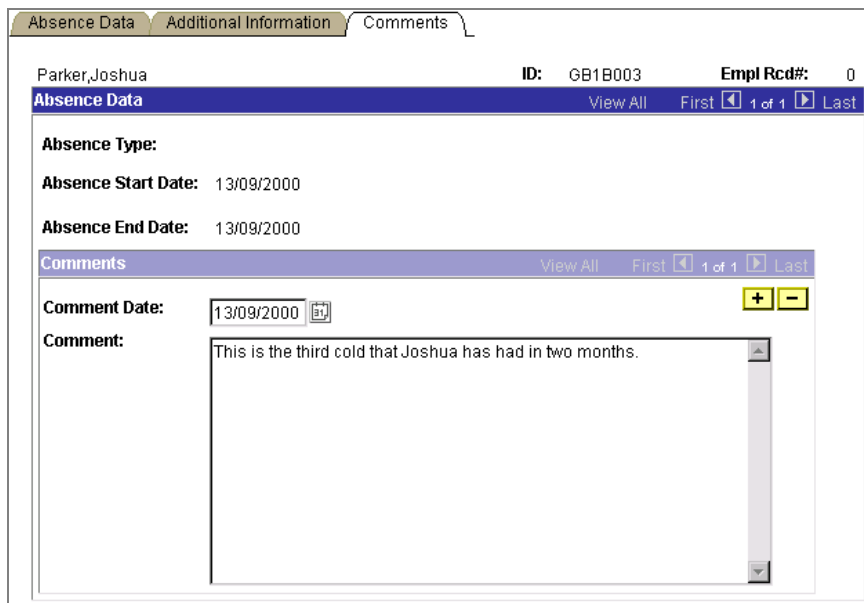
Absence Data | Additional Information | Comments

Parker,Joshua

ID: GB1B003

Empl Rcd#: 0

Absence Data

View All First 1 of 1 Last

Absence Type:

Absence Start Date: 13/09/2000

Absence End Date: 13/09/2000

Comments

View All First 1 of 1 Last

Comment Date: 13/09/2000

+ −

Comment:

This is the third cold that Joshua has had in two months.